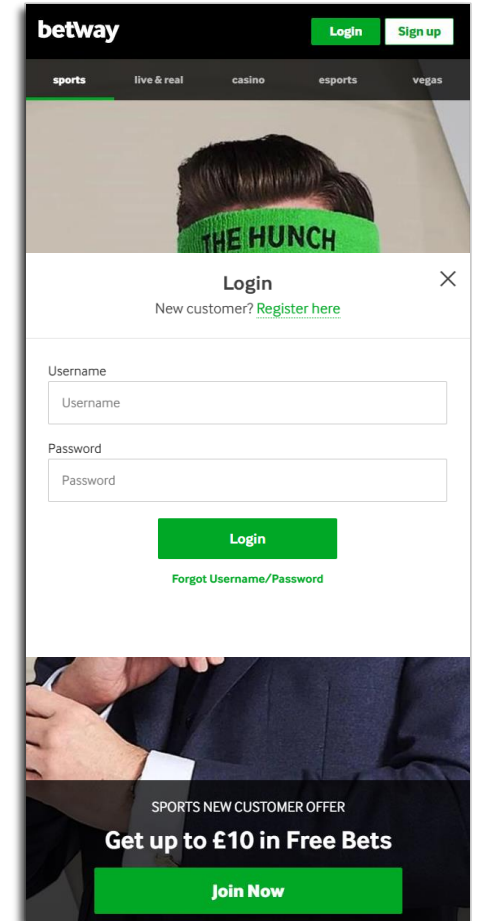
betway

Login

Sign up

sports

live & real

casino

esports

vegas

THE HUNCH

Login

New customer? Register here

Username

Username

Password

Password

Login

Forgot Username/Password

SPORTS NEW CUSTOMER OFFER

Get up to £10 in Free Bets

Join Now